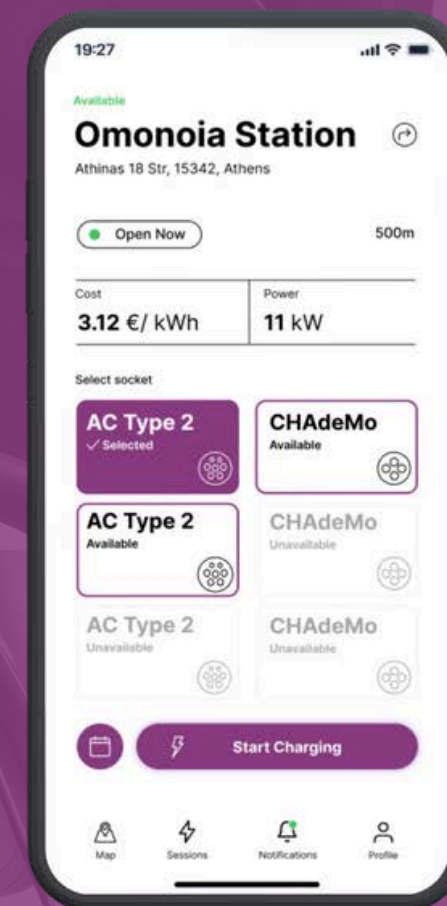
19:27

Available

Omonoia Station

Athinas 18 Str, 15342, Athens

Open Now

500m

| Cost | Power |
|---|---|
| 3.12 €/ kWh | 11 kW |

Select socket

AC Type 2
✓ Selected

CHAdeMo
Available

AC Type 2
Available

CHAdeMo
Unavailable

AC Type 2
Unavailable

CHAdeMo
Unavailable

Start Charging

Map
Sessions
Notifications
Profile